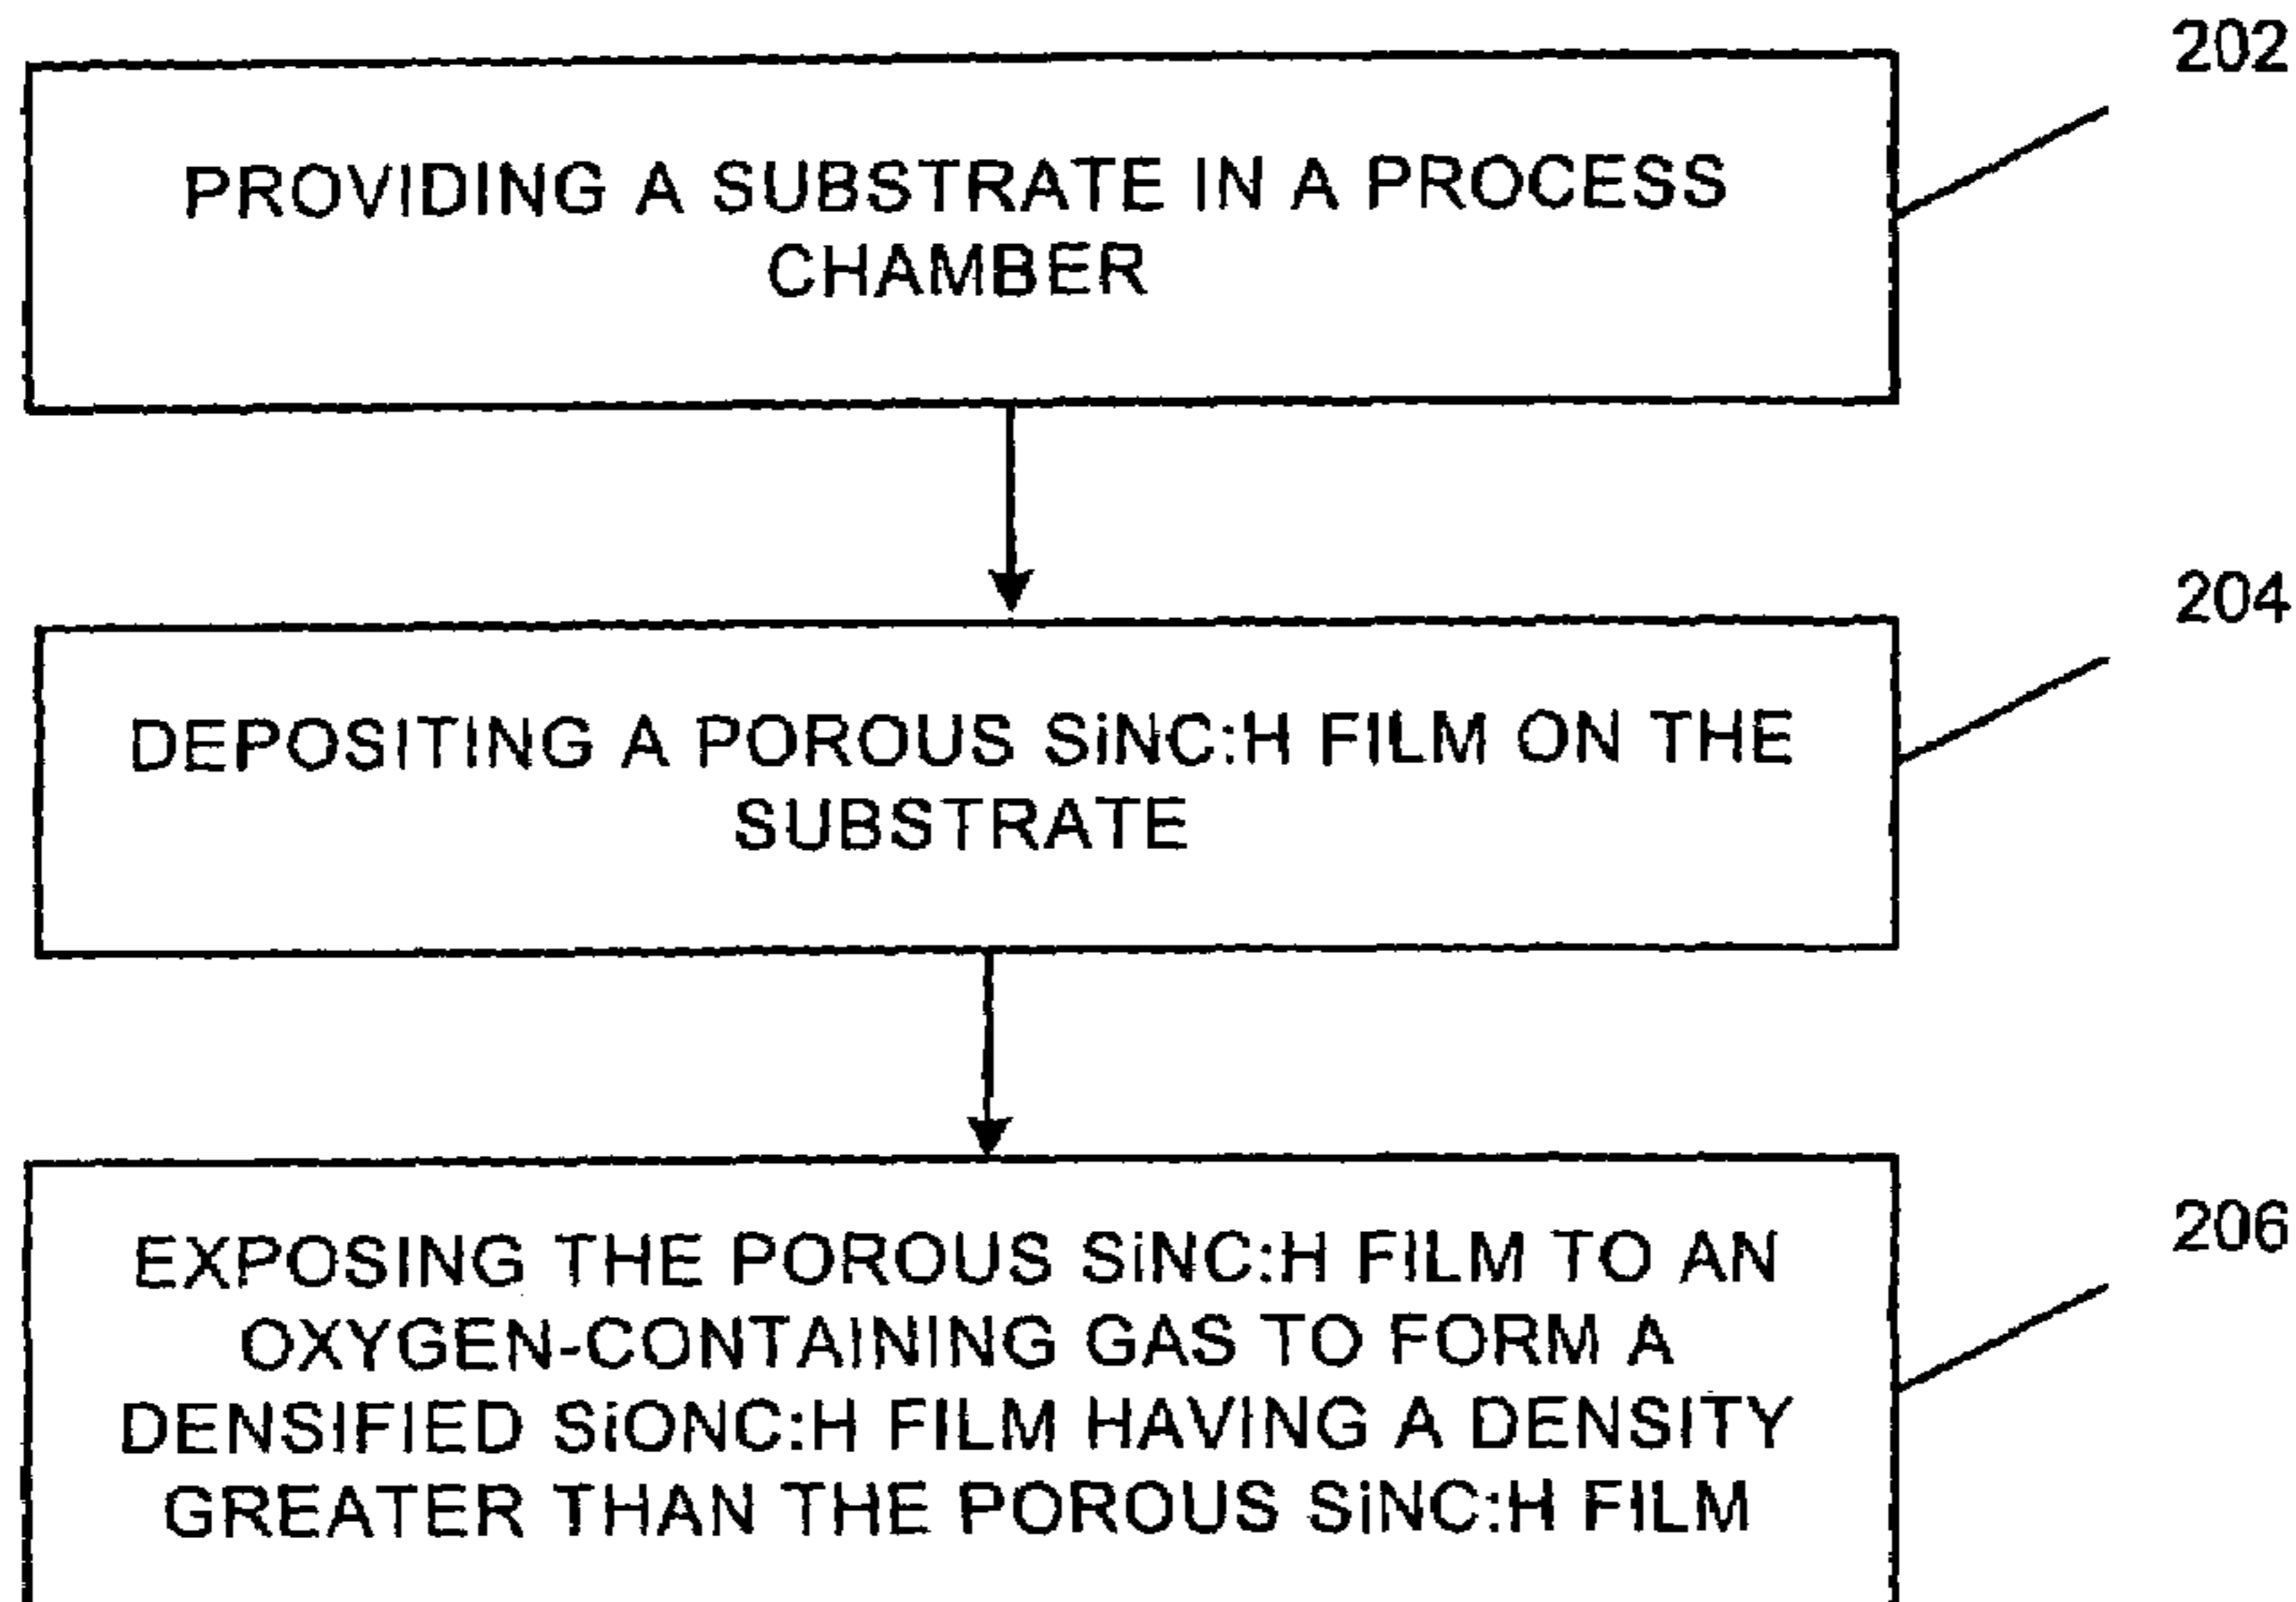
202

PROVIDING A SUBSTRATE IN A PROCESS CHAMBER

204

DEPOSITING A POROUS SiNC:H FILM ON THE SUBSTRATE

206

EXPOSING THE POROUS SiNC:H FILM TO AN OXYGEN-CONTAINING GAS TO FORM A DENSIFIED SiONC:H FILM HAVING A DENSITY GREATER THAN THE POROUS SiNC:H FILM